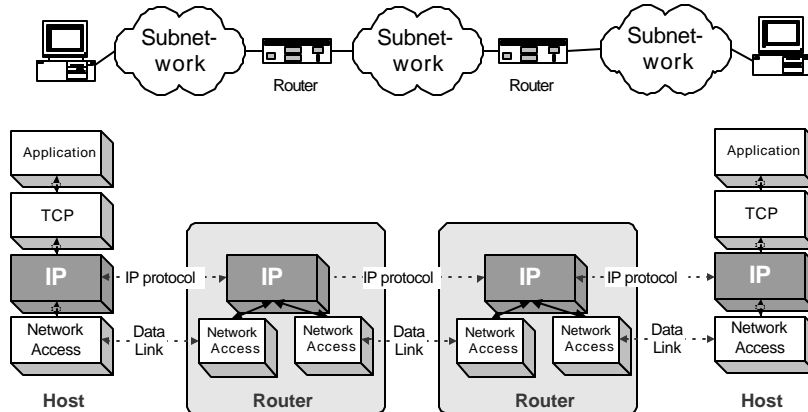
Subnet-work

Router

Subnet-work

Router

Subnet-work

Application

TCP

IP

Network Access

Host

IP protocol

Data Link

IP

Network Access

Network Access

Router

IP protocol

Data Link

IP

Network Access

Network Access

Router

IP protocol

Data Link

Application

TCP

IP

Network Access

Host